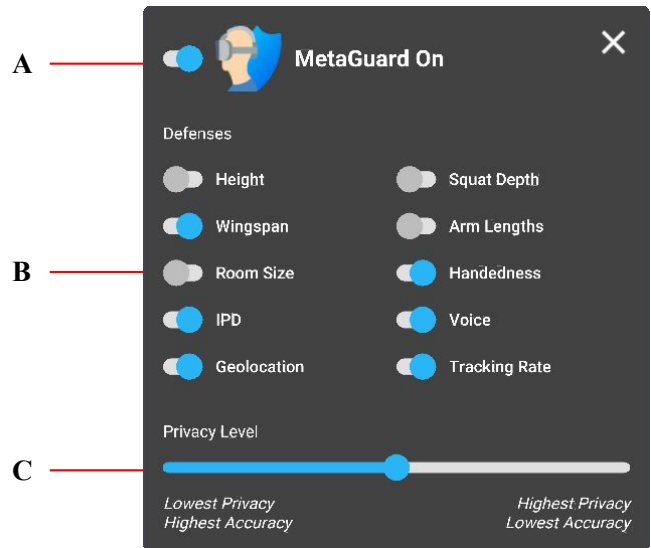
A

MetaGuard On

×

Defenses

Height

Squat Depth

Wingspan

Arm Lengths

B

Room Size

Handedness

IPD

Voice

Geolocation

Tracking Rate

Privacy Level

C

Lowest Privacy
Highest Accuracy

Highest Privacy
Lowest Accuracy